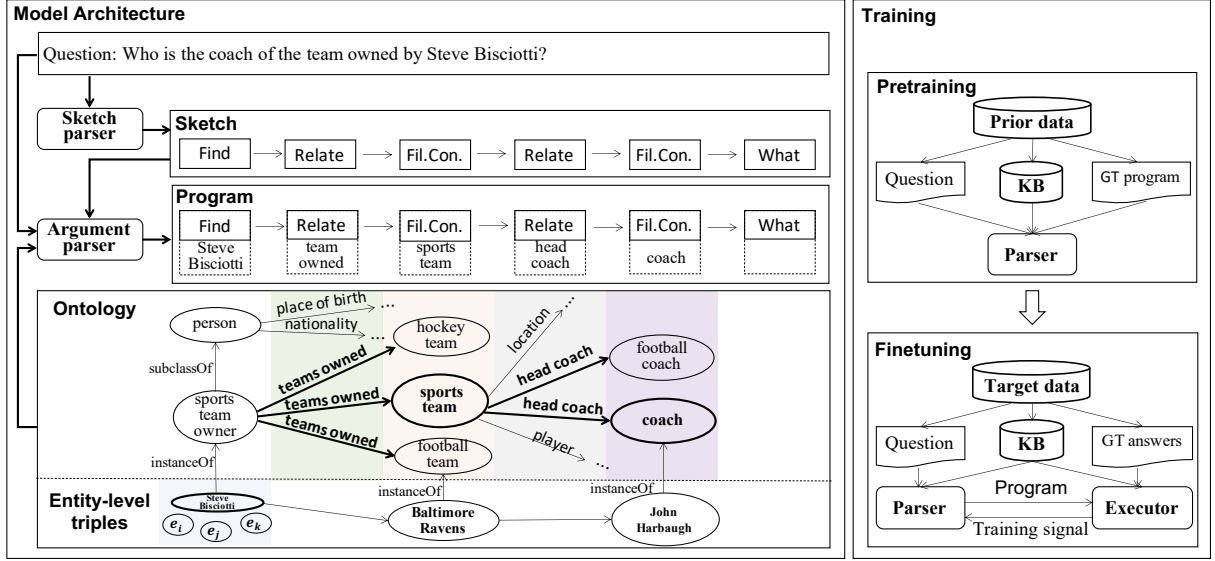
Model Architecture

Question: Who is the coach of the team owned by Steve Bisciotti?

Sketch parser

Sketch

Find → Relate → Fil.Con. → Relate → Fil.Con. → What

Argument parser

Program

| Find | Relate | Fil.Con. | Relate | Fil.Con. | What |
|---|---|---|---|---|---|
| Steve Bisciotti | team owned | sports team | head coach | coach | |

Ontology

person

place of birth ...

nationality ...

hockey team

location ...

football coach

subclassOf

teams owned

head coach

sports team owner

teams owned

sports team

head coach

coach

teams owned

player ...

football team

instanceOf

instanceOf

instanceOf

Entity-level triples

Steve Bisciotti

$e_i$ $e_j$ $e_k$

Baltimore Ravens

John Harbaugh

Training

Pretraining

Prior data

Question

KB

GT program

Parser

Finetuning

Target data

Question

KB

GT answers

Parser

Program

Executor

Training signal